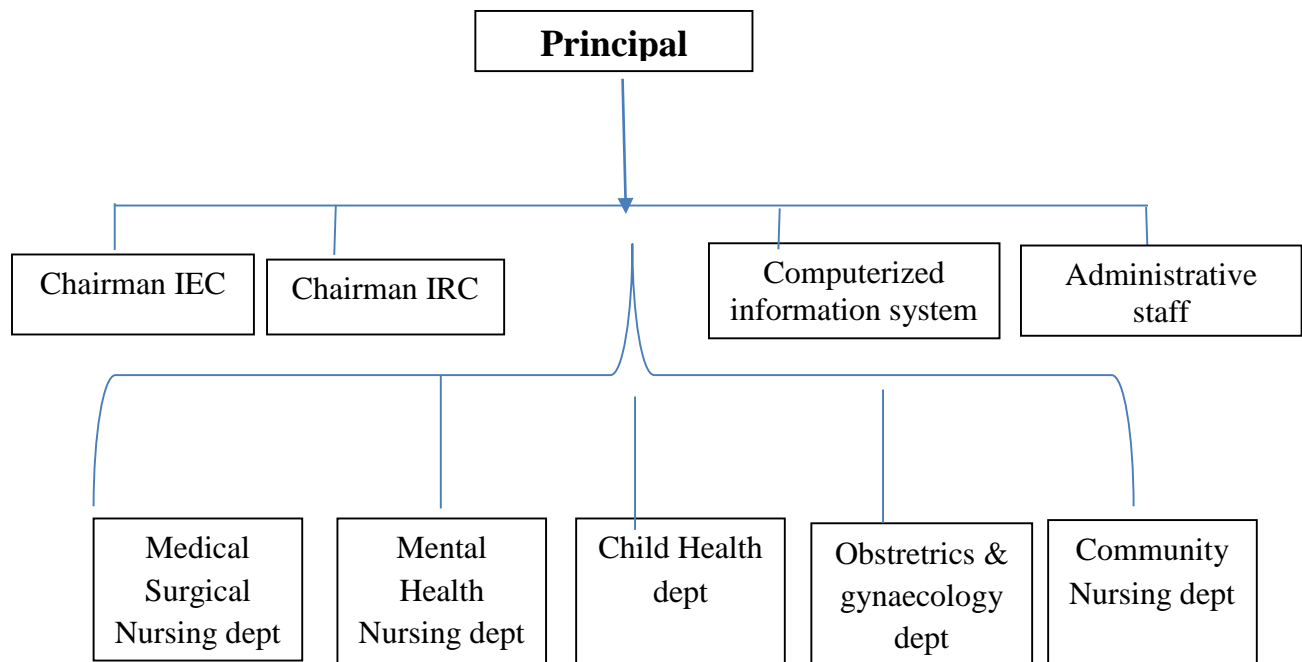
Principal

Chairman IEC

Chairman IRC

Computerized information system

Administrative staff

Medical Surgical Nursing dept

Mental Health Nursing dept

Child Health dept

Obstretrics & gynaecology dept

Community Nursing dept